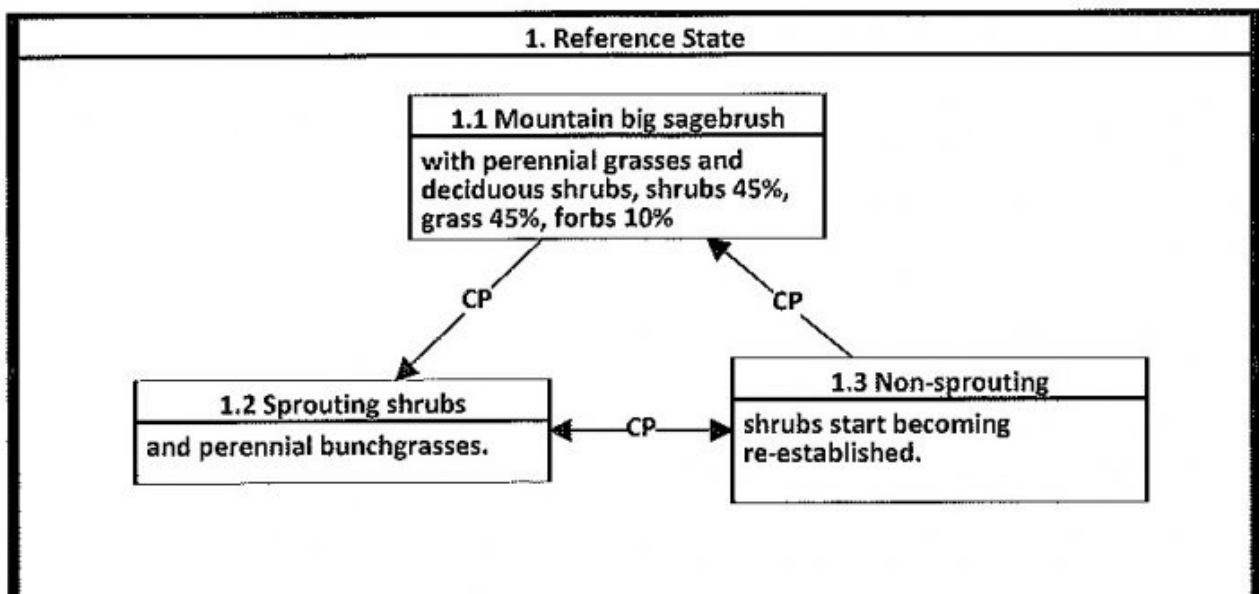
1. Reference State

1.1 Mountain big sagebrush

with perennial grasses and deciduous shrubs, shrubs 45%, grass 45%, forbs 10%

CP

CP

1.2 Sprouting shrubs

and perennial bunchgrasses.

CP

1.3 Non-sprouting

shrubs start becoming re-established.